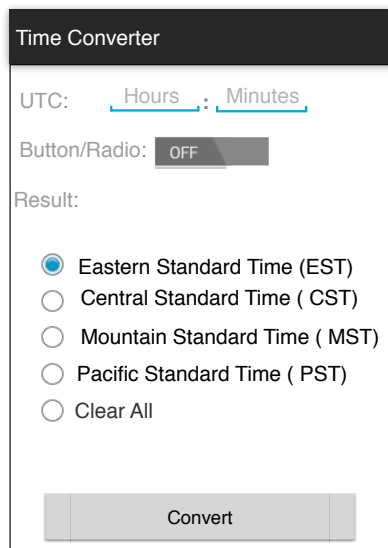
Time Converter

UTC: Hours : Minutes

Button/Radio: OFF

Result:

Eastern Standard Time (EST)
Central Standard Time ( CST)
Mountain Standard Time ( MST)
Pacific Standard Time ( PST)
Clear All

Convert